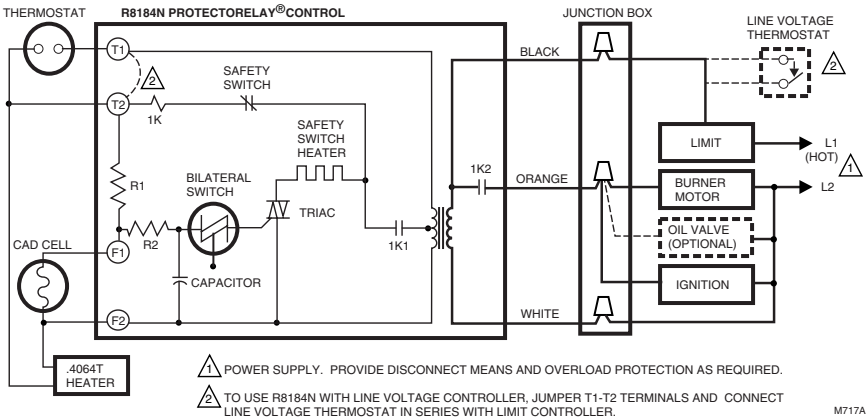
THERMOSTAT

R8184N PROTECTORELAY® CONTROL

JUNCTION BOX

LINE VOLTAGE THERMOSTAT

2

T1

2

T2

SAFETY SWITCH

1K

SAFETY SWITCH HEATER

BLACK

LIMIT

L1 (HOT)

1

R1

BILATERAL SWITCH

1K2

ORANGE

BURNER MOTOR

L2

TRIAC

CAD CELL

F1

R2

1K1

OIL VALVE (OPTIONAL)

CAPACITOR

IGNITION

F2

WHITE

.4064T HEATER

1 POWER SUPPLY. PROVIDE DISCONNECT MEANS AND OVERLOAD PROTECTION AS REQUIRED.

2 TO USE R8184N WITH LINE VOLTAGE CONTROLLER, JUMPER T1-T2 TERMINALS AND CONNECT LINE VOLTAGE THERMOSTAT IN SERIES WITH LIMIT CONTROLLER.

M717A